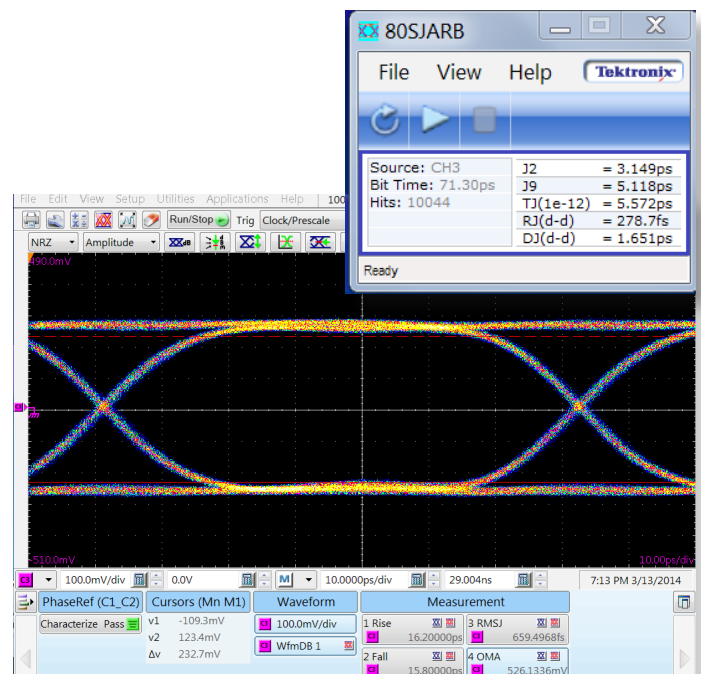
80SJARB

File View Help Tektronix

| Source: CH3 | J2 | = 3.149ps |
|---|---|---|
| Bit Time: 71.30ps | J9 | = 5.118ps |
| Hits: 10044 | TJ(1e-12) | = 5.572ps |
| | RJ(d-d) | = 278.7fs |
| | DJ(d-d) | = 1.651ps |

Ready

File Edit View Setup Utilities Applications Help 100

Run/Stop Trig Clock/Prescale

NRZ Amplitude

490.0mV

-510.0mV

10.00ps/div

100.0mV/div 0.0V M 10.0000ps/div 29.004ns 7:13 PM 3/13/2014

PhaseRef (C1_C2) Characterize Pass

Cursors (Mn M1) v1 -109.3mV v2 123.4mV Δv 232.7mV

Waveform 100.0mV/div WfmDB 1

Measurement
1 Rise 16.20000ps
3 RMSJ 659.4968fs
2 Fall 15.80000ps
4 OMA 526.1336mV